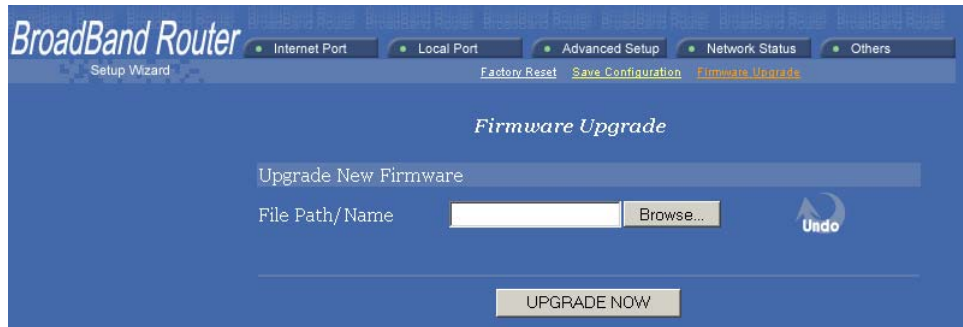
BroadBand Router

Setup Wizard

Internet Port
Local Port
Advanced Setup
Network Status
Others

Factory Reset
Save Configuration
Firmware Upgrade

Firmware Upgrade

Upgrade New Firmware

File Path/Name

Browse...

Undo

UPGRADE NOW